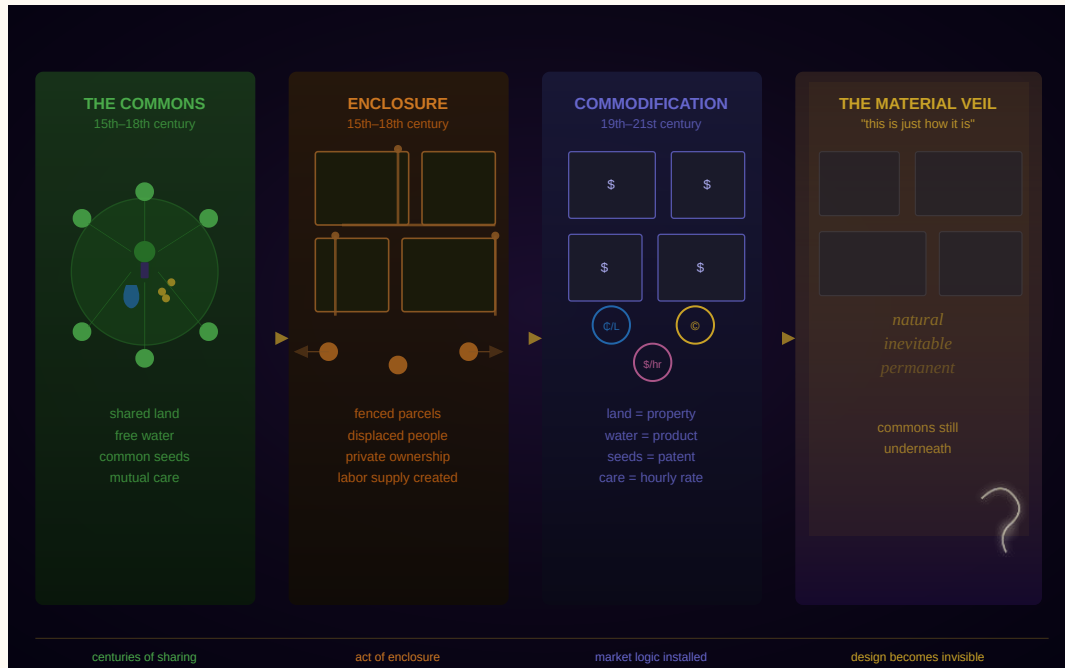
THE COMMONS
15th–18th century

shared land
free water
common seeds
mutual care

ENCLOSURE
15th–18th century

fenced parcels
displaced people
private ownership
labor supply created

COMMODIFICATION
19th–21st century

$ $ $ $

₵/L ©
$/hr

land = property
water = product
seeds = patent
care = hourly rate

THE MATERIAL VEIL
"this is just how it is"

natural
inevitable
permanent

commons still
underneath

centuries of sharing
act of enclosure
market logic installed
design becomes invisible